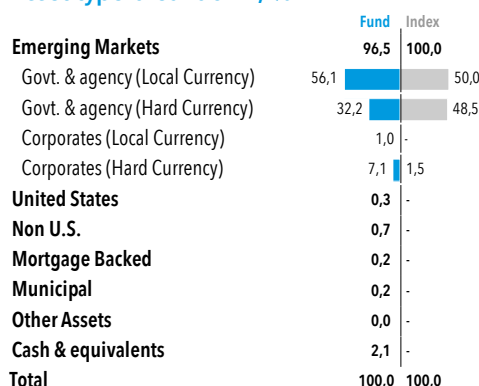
| | Fund | Index |
|---|---|---|
| **Emerging Markets** | **96,5** | **100,0** |
| Govt. & agency (Local Currency) | 56,1 | 50,0 |
| Govt. & agency (Hard Currency) | 32,2 | 48,5 |
| Corporates (Local Currency) | 1,0 | - |
| Corporates (Hard Currency) | 7,1 | 1,5 |
| **United States** | **0,3** | - |
| **Non U.S.** | **0,7** | - |
| **Mortgage Backed** | **0,2** | - |
| **Municipal** | **0,2** | - |
| **Other Assets** | **0,0** | - |
| **Cash & equivalents** | **2,1** | - |
| **Total** | **100,0** | **100,0** |